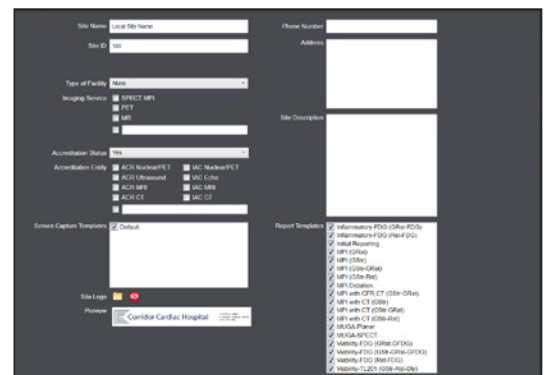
Site Name Local Site Name

Site ID 100

Type of Facility None

Imaging Service SPECT MPI PET MR

Accreditation Status Yes

Accreditation Entity ACR Nuclear/PET IAC Nuclear/PET ACR Ultrasound IAC Echo ACR MRI IAC MRI ACR CT IAC CT

Screen Capture Templates Default

Site Logo

Preview Corridor Cardiac Hospital

Phone Number

Address

Site Description

Report Templates
Inflammatory-FDG (GRst-FDG)
Inflammatory-FDG (Rst-FDG)
Initial Reporting
MPI (GRst)
MPI (GStr)
MPI (GStr-GRst)
MPI (GStr-Rst)
MPI Dictation
MPI with CFR,CT (GStr-GRst)
MPI with CT (GStr)
MPI with CT (GStr-GRst)
MPI with CT (GStr-Rst)
MUGA-Planar
MUGA-SPECT
Viability-FDG (GRst-GFDG)
Viability-FDG (GStr-GRst-GFDG)
Viability-FDG (Rst-FDG)
Viability-TL201 (GStr-Rst-Dly)